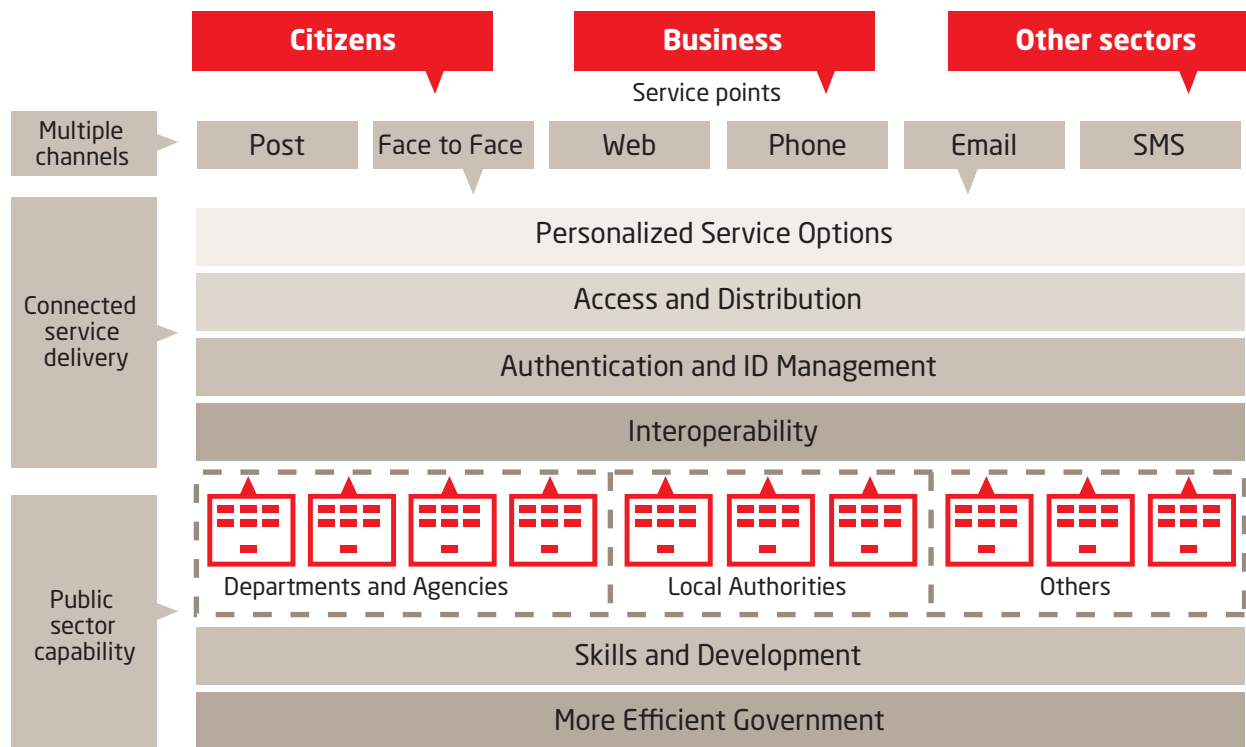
Citizens

Business

Other sectors

Service points

Multiple channels

Post

Face to Face

Web

Phone

Email

SMS

Connected service delivery

Personalized Service Options

Access and Distribution

Authentication and ID Management

Interoperability

Public sector capability

Departments and Agencies

Local Authorities

Others

Skills and Development

More Efficient Government